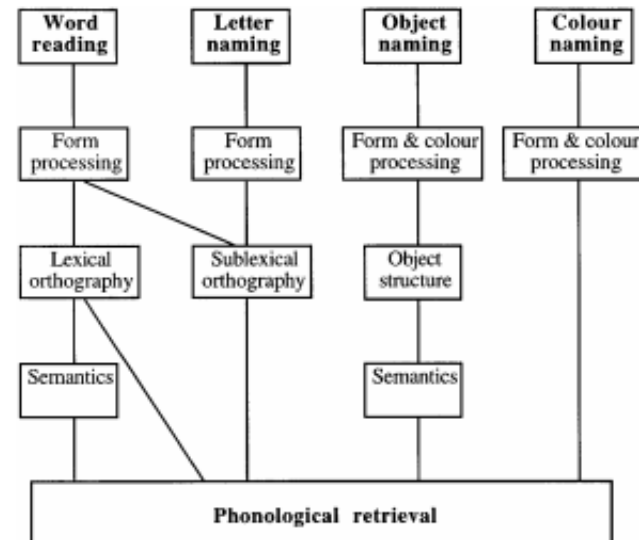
Word reading

Letter naming

Object naming

Colour naming

Form processing

Form processing

Form & colour processing

Form & colour processing

Lexical orthography

Sublexical orthography

Object structure

Semantics

Semantics

Phonological retrieval